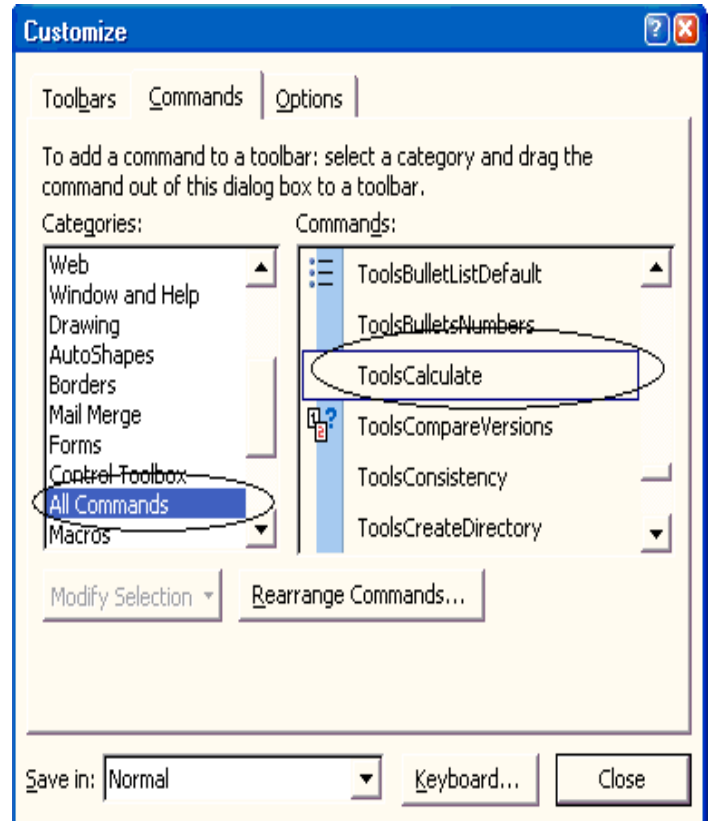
Customize

Toolbars | Commands | Options

To add a command to a toolbar: select a category and drag the command out of this dialog box to a toolbar.

Categories:

Web
Window and Help
Drawing
AutoShapes
Borders
Mail Merge
Forms
Control Toolbox
All Commands
Macros

Commands:

ToolsBulletListDefault
ToolsBulletsNumbers
ToolsCalculate
ToolsCompareVersions
ToolsConsistency
ToolsCreateDirectory

Modify Selection ▾

Rearrange Commands...

Save in: Normal

Keyboard...

Close